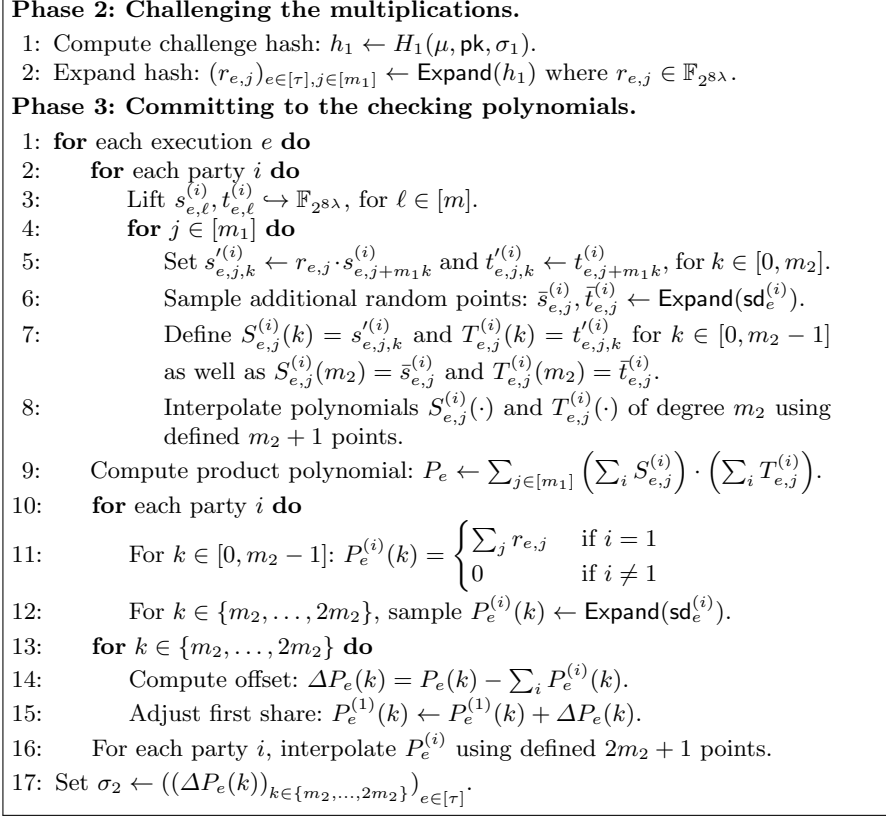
**Phase 2: Challenging the multiplications.**

1: Compute challenge hash: $h_1 \leftarrow H_1(\mu, \mathsf{pk}, \sigma_1)$.

2: Expand hash: $(r_{e,j})_{e\in[\tau],j\in[m_1]} \leftarrow \mathsf{Expand}(h_1)$ where $r_{e,j} \in \mathbb{F}_{2^{8\lambda}}$.

**Phase 3: Committing to the checking polynomials.**

1: **for** each execution $e$ **do**

2: **for** each party $i$ **do**

3: Lift $s_{e,\ell}^{(i)}, t_{e,\ell}^{(i)} \hookrightarrow \mathbb{F}_{2^{8\lambda}}$, for $\ell \in [m]$.

4: **for** $j \in [m_1]$ **do**

5: Set $s'^{(i)}_{e,j,k} \leftarrow r_{e,j} \cdot s^{(i)}_{e,j+m_1 k}$ and $t'^{(i)}_{e,j,k} \leftarrow t^{(i)}_{e,j+m_1 k}$, for $k \in [0, m_2]$.

6: Sample additional random points: $\bar{s}^{(i)}_{e,j}, \bar{t}^{(i)}_{e,j} \leftarrow \mathsf{Expand}(\mathsf{sd}_e^{(i)})$.

7: Define $S^{(i)}_{e,j}(k) = s'^{(i)}_{e,j,k}$ and $T^{(i)}_{e,j}(k) = t'^{(i)}_{e,j,k}$ for $k \in [0, m_2 - 1]$ as well as $S^{(i)}_{e,j}(m_2) = \bar{s}^{(i)}_{e,j}$ and $T^{(i)}_{e,j}(m_2) = \bar{t}^{(i)}_{e,j}$.

8: Interpolate polynomials $S^{(i)}_{e,j}(\cdot)$ and $T^{(i)}_{e,j}(\cdot)$ of degree $m_2$ using defined $m_2 + 1$ points.

9: Compute product polynomial: $P_e \leftarrow \sum_{j\in[m_1]} \left(\sum_i S^{(i)}_{e,j}\right) \cdot \left(\sum_i T^{(i)}_{e,j}\right)$.

10: **for** each party $i$ **do**

11: For $k \in [0, m_2 - 1]$: $P_e^{(i)}(k) = \begin{cases} \sum_j r_{e,j} & \text{if } i = 1 \\ 0 & \text{if } i \neq 1 \end{cases}$

12: For $k \in \{m_2, \ldots, 2m_2\}$, sample $P_e^{(i)}(k) \leftarrow \mathsf{Expand}(\mathsf{sd}_e^{(i)})$.

13: **for** $k \in \{m_2, \ldots, 2m_2\}$ **do**

14: Compute offset: $\Delta P_e(k) = P_e(k) - \sum_i P_e^{(i)}(k)$.

15: Adjust first share: $P_e^{(1)}(k) \leftarrow P_e^{(1)}(k) + \Delta P_e(k)$.

16: For each party $i$, interpolate $P_e^{(i)}$ using defined $2m_2 + 1$ points.

17: Set $\sigma_2 \leftarrow ((\Delta P_e(k))_{k\in\{m_2,\ldots,2m_2\}})_{e\in[\tau]}$.